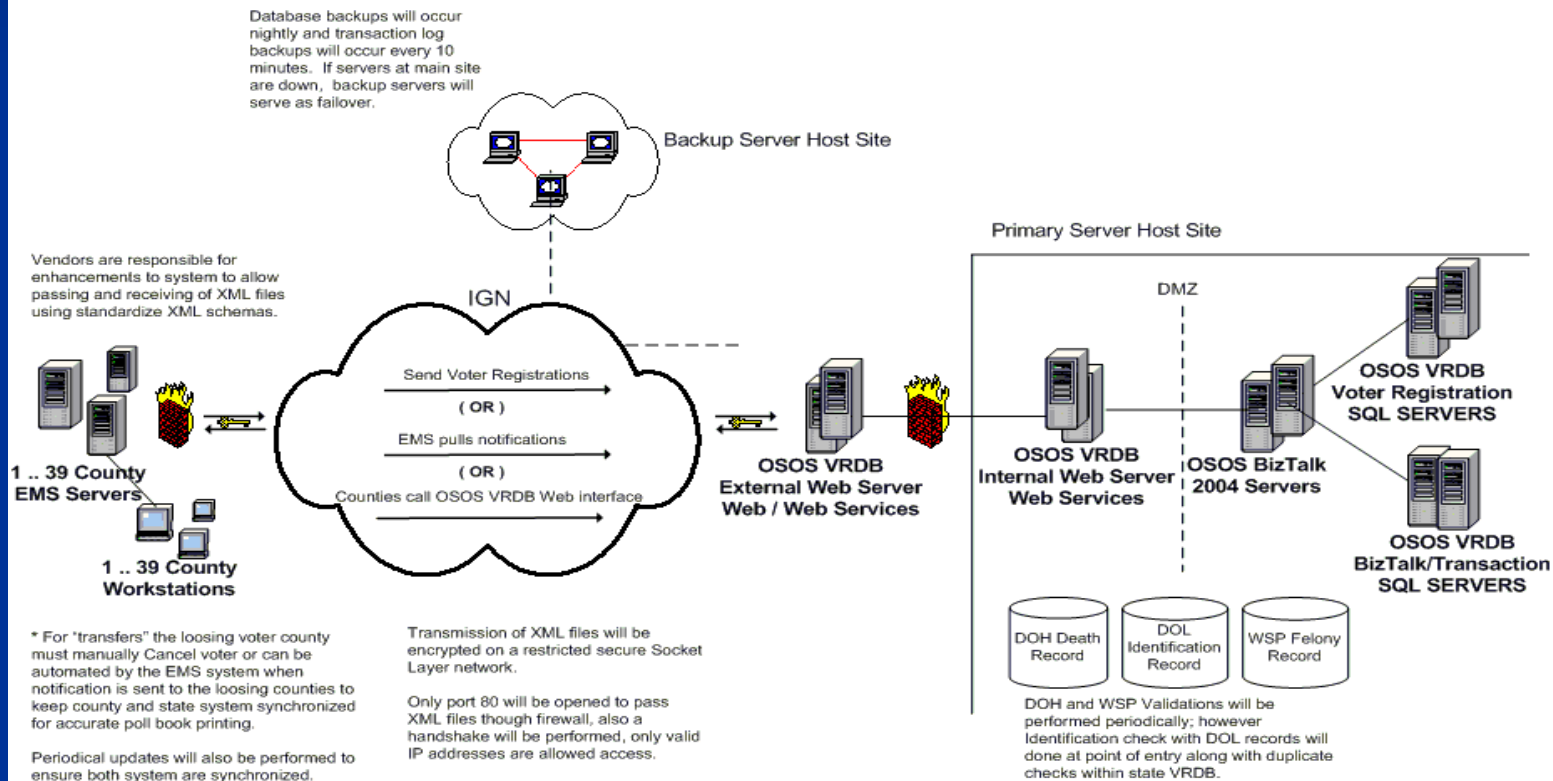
Database backups will occur nightly and transaction log backups will occur every 10 minutes. If servers at main site are down, backup servers will serve as failover.

Backup Server Host Site

Primary Server Host Site

Vendors are responsible for enhancements to system to allow passing and receiving of XML files using standardize XML schemas.

IGN

DMZ

Send Voter Registrations

( OR )

EMS pulls notifications

( OR )

Counties call OSOS VRDB Web interface

1 .. 39 County EMS Servers

1 .. 39 County Workstations

OSOS VRDB External Web Server Web / Web Services

OSOS VRDB Internal Web Server Web Services

OSOS BizTalk 2004 Servers

OSOS VRDB Voter Registration SQL SERVERS

OSOS VRDB BizTalk/Transaction SQL SERVERS

DOH Death Record

DOL Identification Record

WSP Felony Record

* For "transfers" the loosing voter county must manually Cancel voter or can be automated by the EMS system when notification is sent to the loosing counties to keep county and state system synchronized for accurate poll book printing.

Periodical updates will also be performed to ensure both system are synchronized.

Transmission of XML files will be encrypted on a restricted secure Socket Layer network.

Only port 80 will be opened to pass XML files though firewall, also a handshake will be performed, only valid IP addresses are allowed access.

DOH and WSP Validations will be performed periodically; however Identification check with DOL records will done at point of entry along with duplicate checks within state VRDB.